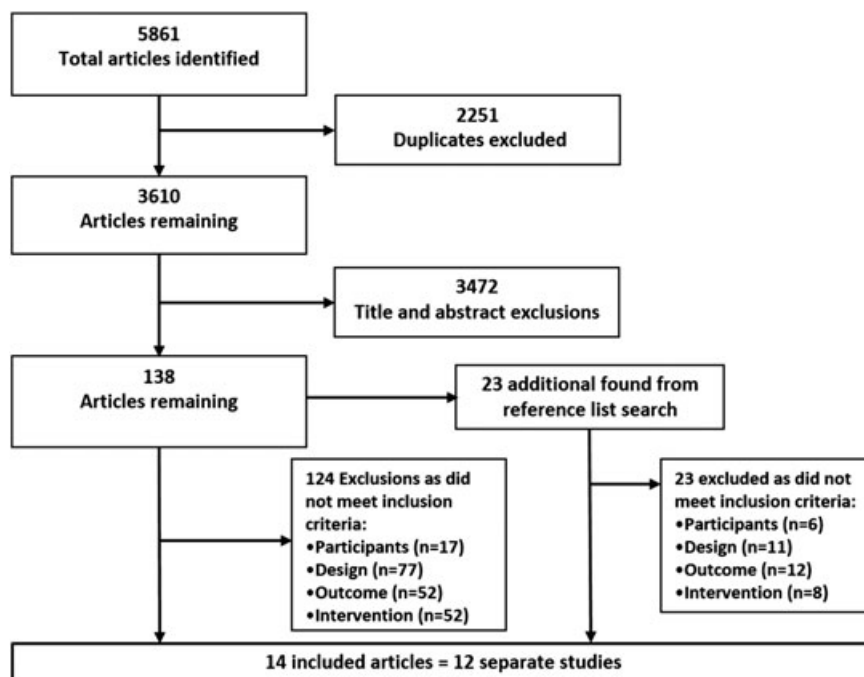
5861
Total articles identified

2251
Duplicates excluded

3610
Articles remaining

3472
Title and abstract exclusions

138
Articles remaining

23 additional found from reference list search

124 Exclusions as did not meet inclusion criteria:
•Participants (n=17)
•Design (n=77)
•Outcome (n=52)
•Intervention (n=52)

23 excluded as did not meet inclusion criteria:
•Participants (n=6)
•Design (n=11)
•Outcome (n=12)
•Intervention (n=8)

14 included articles = 12 separate studies